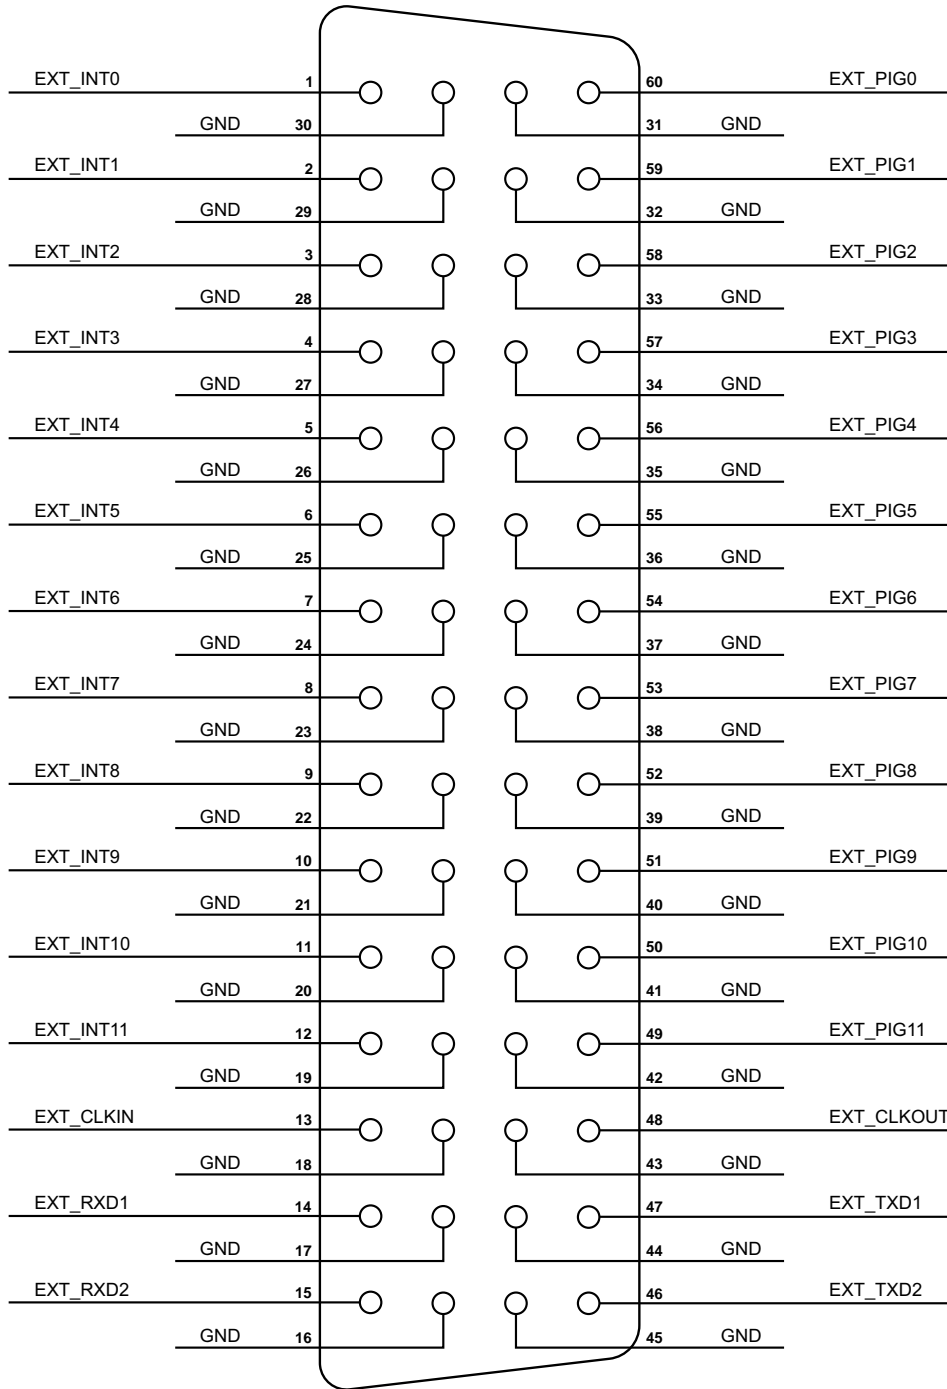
EXT_INT0 1
GND 30
EXT_INT1 2
GND 29
EXT_INT2 3
GND 28
EXT_INT3 4
GND 27
EXT_INT4 5
GND 26
EXT_INT5 6
GND 25
EXT_INT6 7
GND 24
EXT_INT7 8
GND 23
EXT_INT8 9
GND 22
EXT_INT9 10
GND 21
EXT_INT10 11
GND 20
EXT_INT11 12
GND 19
EXT_CLKIN 13
GND 18
EXT_RXD1 14
GND 17
EXT_RXD2 15
GND 16

60 EXT_PIG0
31 GND
59 EXT_PIG1
32 GND
58 EXT_PIG2
33 GND
57 EXT_PIG3
34 GND
56 EXT_PIG4
35 GND
55 EXT_PIG5
36 GND
54 EXT_PIG6
37 GND
53 EXT_PIG7
38 GND
52 EXT_PIG8
39 GND
51 EXT_PIG9
40 GND
50 EXT_PIG10
41 GND
49 EXT_PIG11
42 GND
48 EXT_CLKOUT
43 GND
47 EXT_TXD1
44 GND
46 EXT_TXD2
45 GND